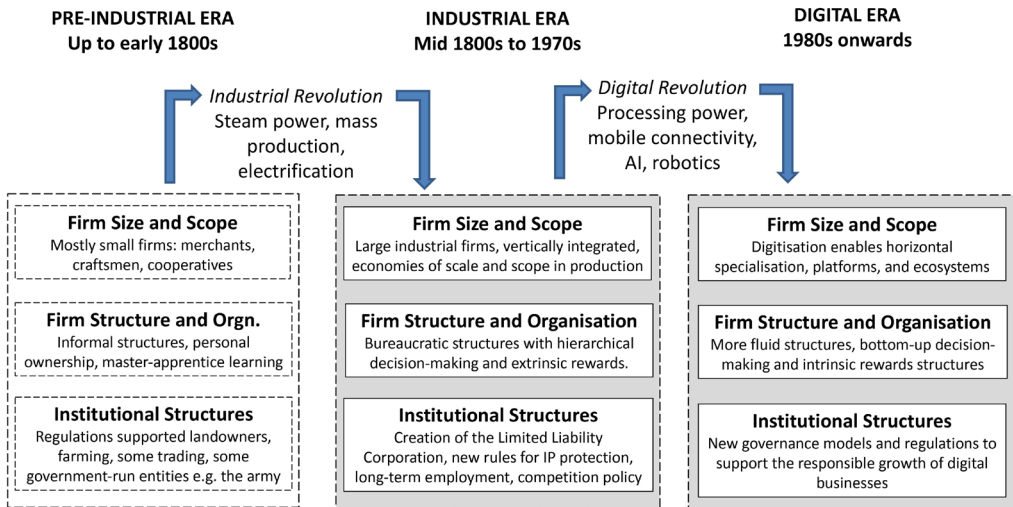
PRE-INDUSTRIAL ERA
Up to early 1800s

Industrial Revolution
Steam power, mass production, electrification

INDUSTRIAL ERA
Mid 1800s to 1970s

Digital Revolution
Processing power, mobile connectivity, AI, robotics

DIGITAL ERA
1980s onwards

Firm Size and Scope
Mostly small firms: merchants, craftsmen, cooperatives

Firm Structure and Orgn.
Informal structures, personal ownership, master-apprentice learning

Institutional Structures
Regulations supported landowners, farming, some trading, some government-run entities e.g. the army

Firm Size and Scope
Large industrial firms, vertically integrated, economies of scale and scope in production

Firm Structure and Organisation
Bureaucratic structures with hierarchical decision-making and extrinsic rewards.

Institutional Structures
Creation of the Limited Liability Corporation, new rules for IP protection, long-term employment, competition policy

Firm Size and Scope
Digitisation enables horizontal specialisation, platforms, and ecosystems

Firm Structure and Organisation
More fluid structures, bottom-up decision-making and intrinsic rewards structures

Institutional Structures
New governance models and regulations to support the responsible growth of digital businesses